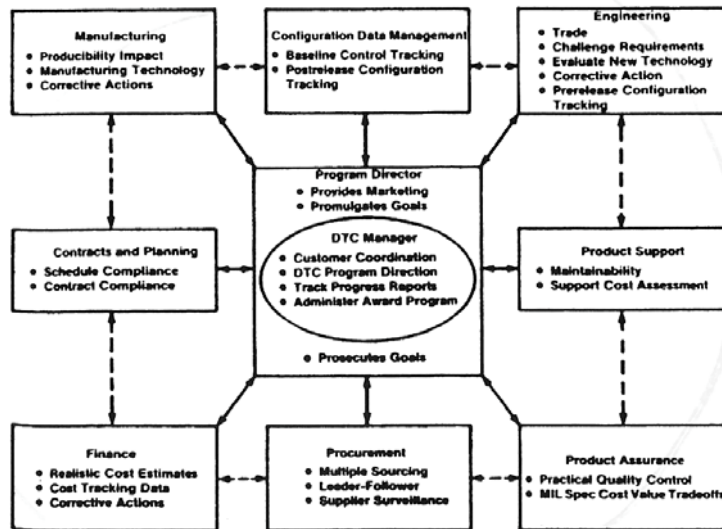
Manufacturing
• Producibility Impact
• Manufacturing Technology
• Corrective Actions

Configuration Data Management
• Baseline Control Tracking
• Postrelease Configuration Tracking

Engineering
• Trade
• Challenge Requirements
• Evaluate New Technology
• Corrective Action
• Prerelease Configuration Tracking

Program Director
• Provides Marketing
• Promulgates Goals

DTC Manager
• Customer Coordination
• DTC Program Direction
• Track Progress Reports
• Administer Award Program

• Prosecutes Goals

Contracts and Planning
• Schedule Compliance
• Contract Compliance

Product Support
• Maintainability
• Support Cost Assessment

Finance
• Realistic Cost Estimates
• Cost Tracking Data
• Corrective Actions

Procurement
• Multiple Sourcing
• Leader-Follower
• Supplier Surveillance

Product Assurance
• Practical Quality Control
• MIL Spec Cost Value Tradeoff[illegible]